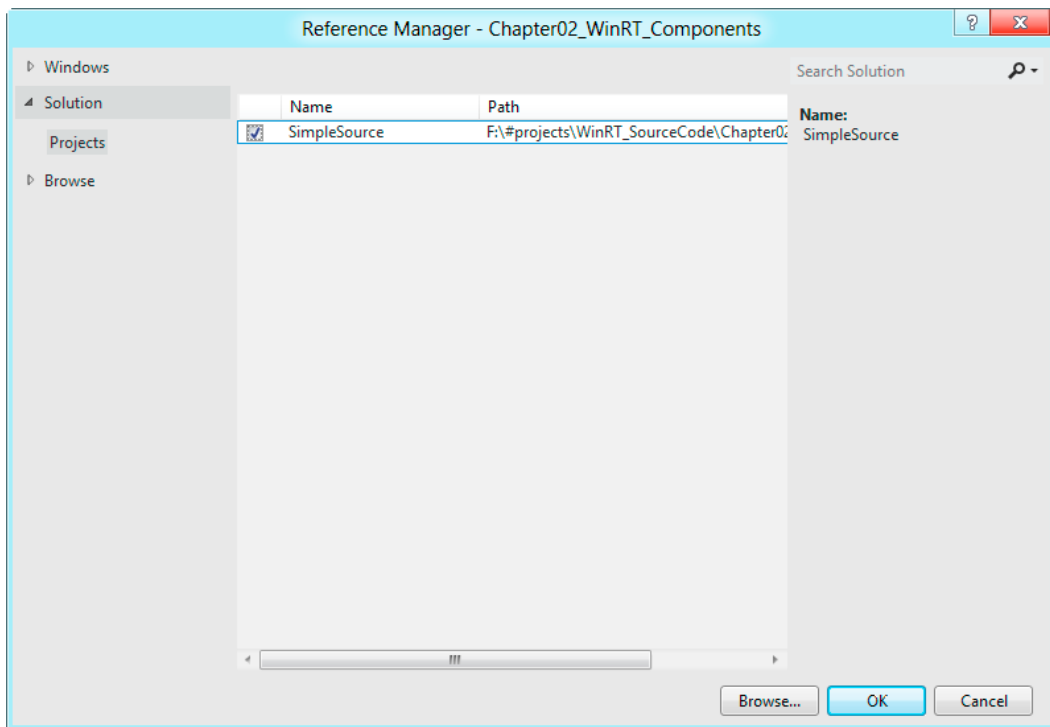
Reference Manager - Chapter02_WinRT_Components

? X

Windows

Solution

Projects

Browse

| Name | Path |
|---|---|
| SimpleSource | F:\#projects\WinRT_SourceCode\Chapter02 |

Search Solution

Name:
SimpleSource

Browse... OK Cancel